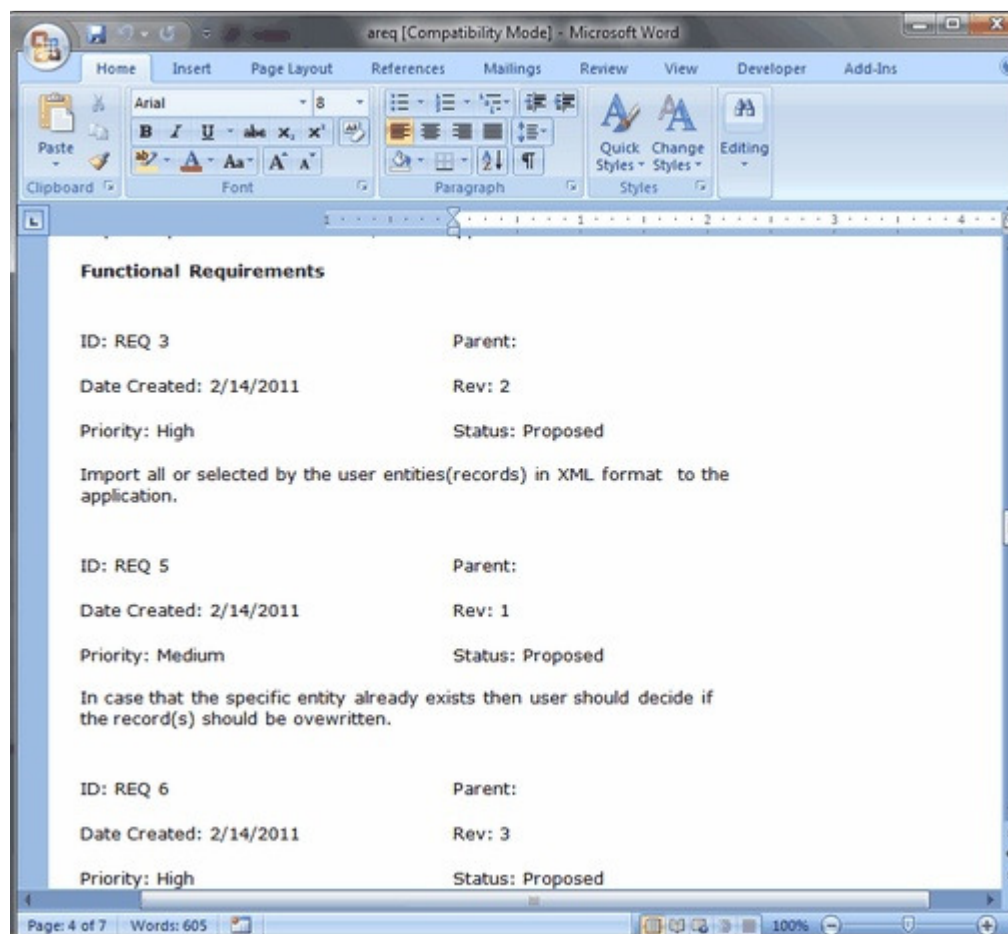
areq [Compatibility Mode] - Microsoft Word

Home Insert Page Layout References Mailings Review View Developer Add-Ins

Paste
Clipboard
Arial 8
B I U abe $x_2$ $x^2$
Aa A A
Font
Paragraph
Quick Styles Change Styles
Styles
Editing

Functional Requirements

ID: REQ 3 Parent:

Date Created: 2/14/2011 Rev: 2

Priority: High Status: Proposed

Import all or selected by the user entities(records) in XML format to the application.

ID: REQ 5 Parent:

Date Created: 2/14/2011 Rev: 1

Priority: Medium Status: Proposed

In case that the specific entity already exists then user should decide if the record(s) should be ovewritten.

ID: REQ 6 Parent:

Date Created: 2/14/2011 Rev: 3

Priority: High Status: Proposed

Page: 4 of 7 Words: 605 100%